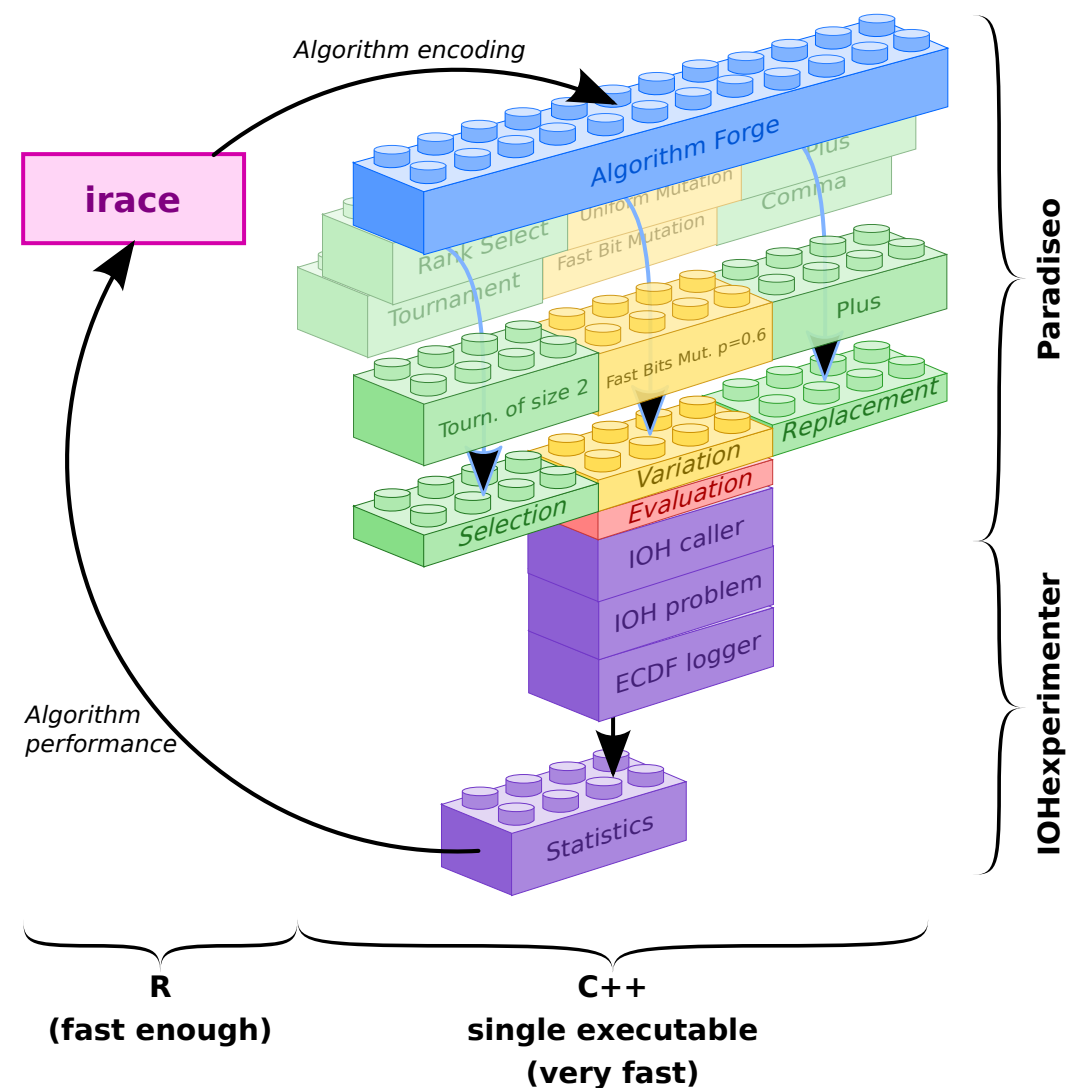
Algorithm encoding

irace

Algorithm Forge

Plus

Uniform Mutation

Comma

Rank Select

Fast Bit Mutation

Tournament

Plus

Fast Bits Mut. p=0.6

Tourn. of size 2

Replacement

Variation

Evaluation

Selection

IOH caller

IOH problem

ECDF logger

Algorithm performance

Statistics

Paradiseo

IOHexperimenter

R (fast enough)

C++ single executable (very fast)